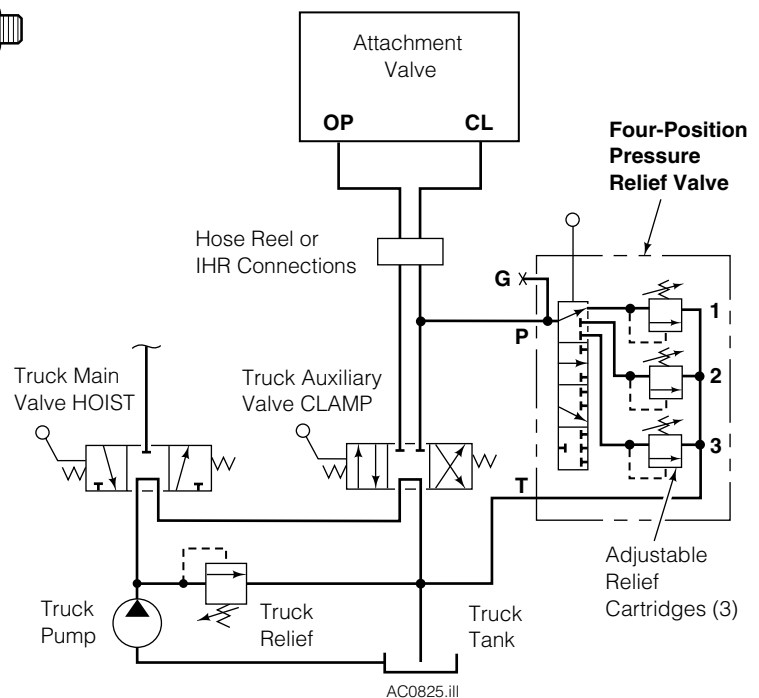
Attachment Valve

OP

CL

Four-Position Pressure Relief Valve

Hose Reel or IHR Connections

G

P

1

2

3

T

Truck Main Valve HOIST

Truck Auxiliary Valve CLAMP

Adjustable Relief Cartridges (3)

Truck Pump

Truck Relief

Truck Tank

AC0825.ill